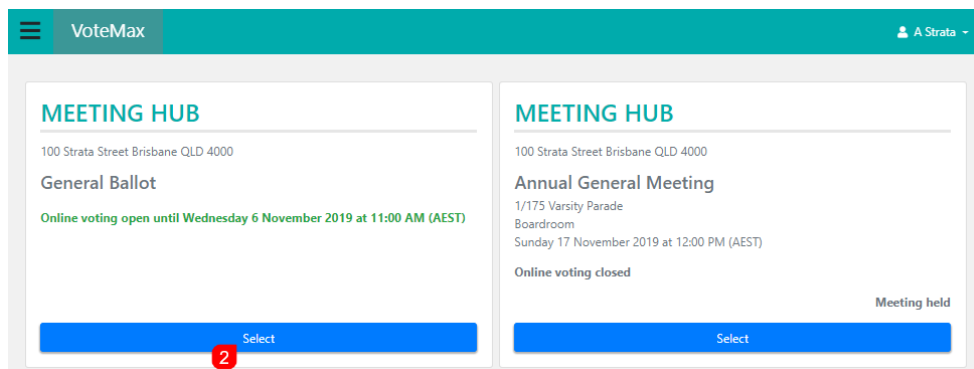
VoteMax

A Strata

MEETING HUB

100 Strata Street Brisbane QLD 4000

General Ballot

Online voting open until Wednesday 6 November 2019 at 11:00 AM (AEST)

Select

2

MEETING HUB

100 Strata Street Brisbane QLD 4000

Annual General Meeting

1/175 Varsity Parade
Boardroom
Sunday 17 November 2019 at 12:00 PM (AEST)

Online voting closed

Meeting held

Select